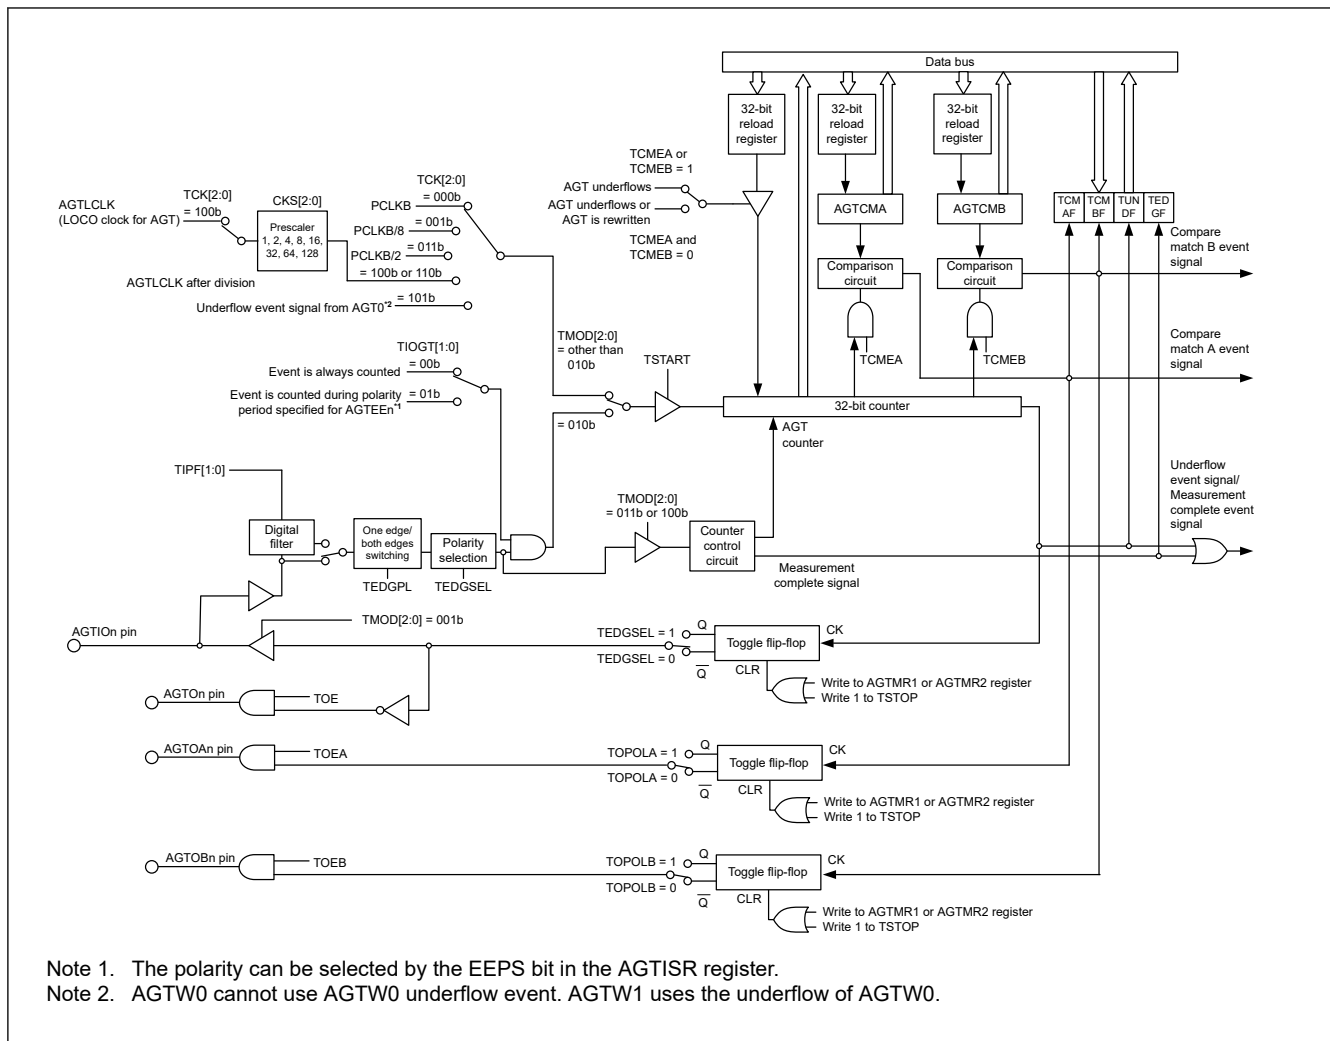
Data bus

32-bit reload register

32-bit reload register

32-bit reload register

TCMEA or TCMEB = 1

AGT underflows

AGT underflows or AGT is rewritten

TCMEA and TCMEB = 0

AGTCMA

AGTCMB

TCM AF

TCM BF

TUN DF

TED GF

AGTLCLK (LOCO clock for AGT)

TCK[2:0] = 100b

CKS[2:0]

Prescaler 1, 2, 4, 8, 16, 32, 64, 128

TCK[2:0] = 000b

PCLKB

PCLKB/8 = 001b

PCLKB/2 = 011b

= 100b or 110b

AGTLCLK after division

Underflow event signal from AGT0$^{*2}$ = 101b

Comparison circuit

Comparison circuit

Compare match B event signal

Compare match A event signal

TCMEA

TCMEB

TMOD[2:0] = other than 010b

TSTART

TIOGT[1:0]

Event is always counted = 00b

Event is counted during polarity period specified for AGTEEn$^{*1}$ = 01b

= 010b

32-bit counter

AGT counter

TIPF[1:0]

Digital filter

One edge/ both edges switching

Polarity selection

TEDGPL

TEDGSEL

TMOD[2:0] = 011b or 100b

Counter control circuit

Measurement complete signal

Underflow event signal/ Measurement complete event signal

AGTIOn pin

TMOD[2:0] = 001b

TEDGSEL = 1

TEDGSEL = 0

Q

$\overline{Q}$

Toggle flip-flop

CK

CLR

Write to AGTMR1 or AGTMR2 register

Write 1 to TSTOP

AGTOn pin

TOE

AGTOAn pin

TOEA

TOPOLA = 1

TOPOLA = 0

Q

$\overline{Q}$

Toggle flip-flop

CK

CLR

Write to AGTMR1 or AGTMR2 register

Write 1 to TSTOP

AGTOBn pin

TOEB

TOPOLB = 1

TOPOLB = 0

Q

$\overline{Q}$

Toggle flip-flop

CK

CLR

Write to AGTMR1 or AGTMR2 register

Write 1 to TSTOP

Note 1. The polarity can be selected by the EEPS bit in the AGTISR register.
Note 2. AGTW0 cannot use AGTW0 underflow event. AGTW1 uses the underflow of AGTW0.